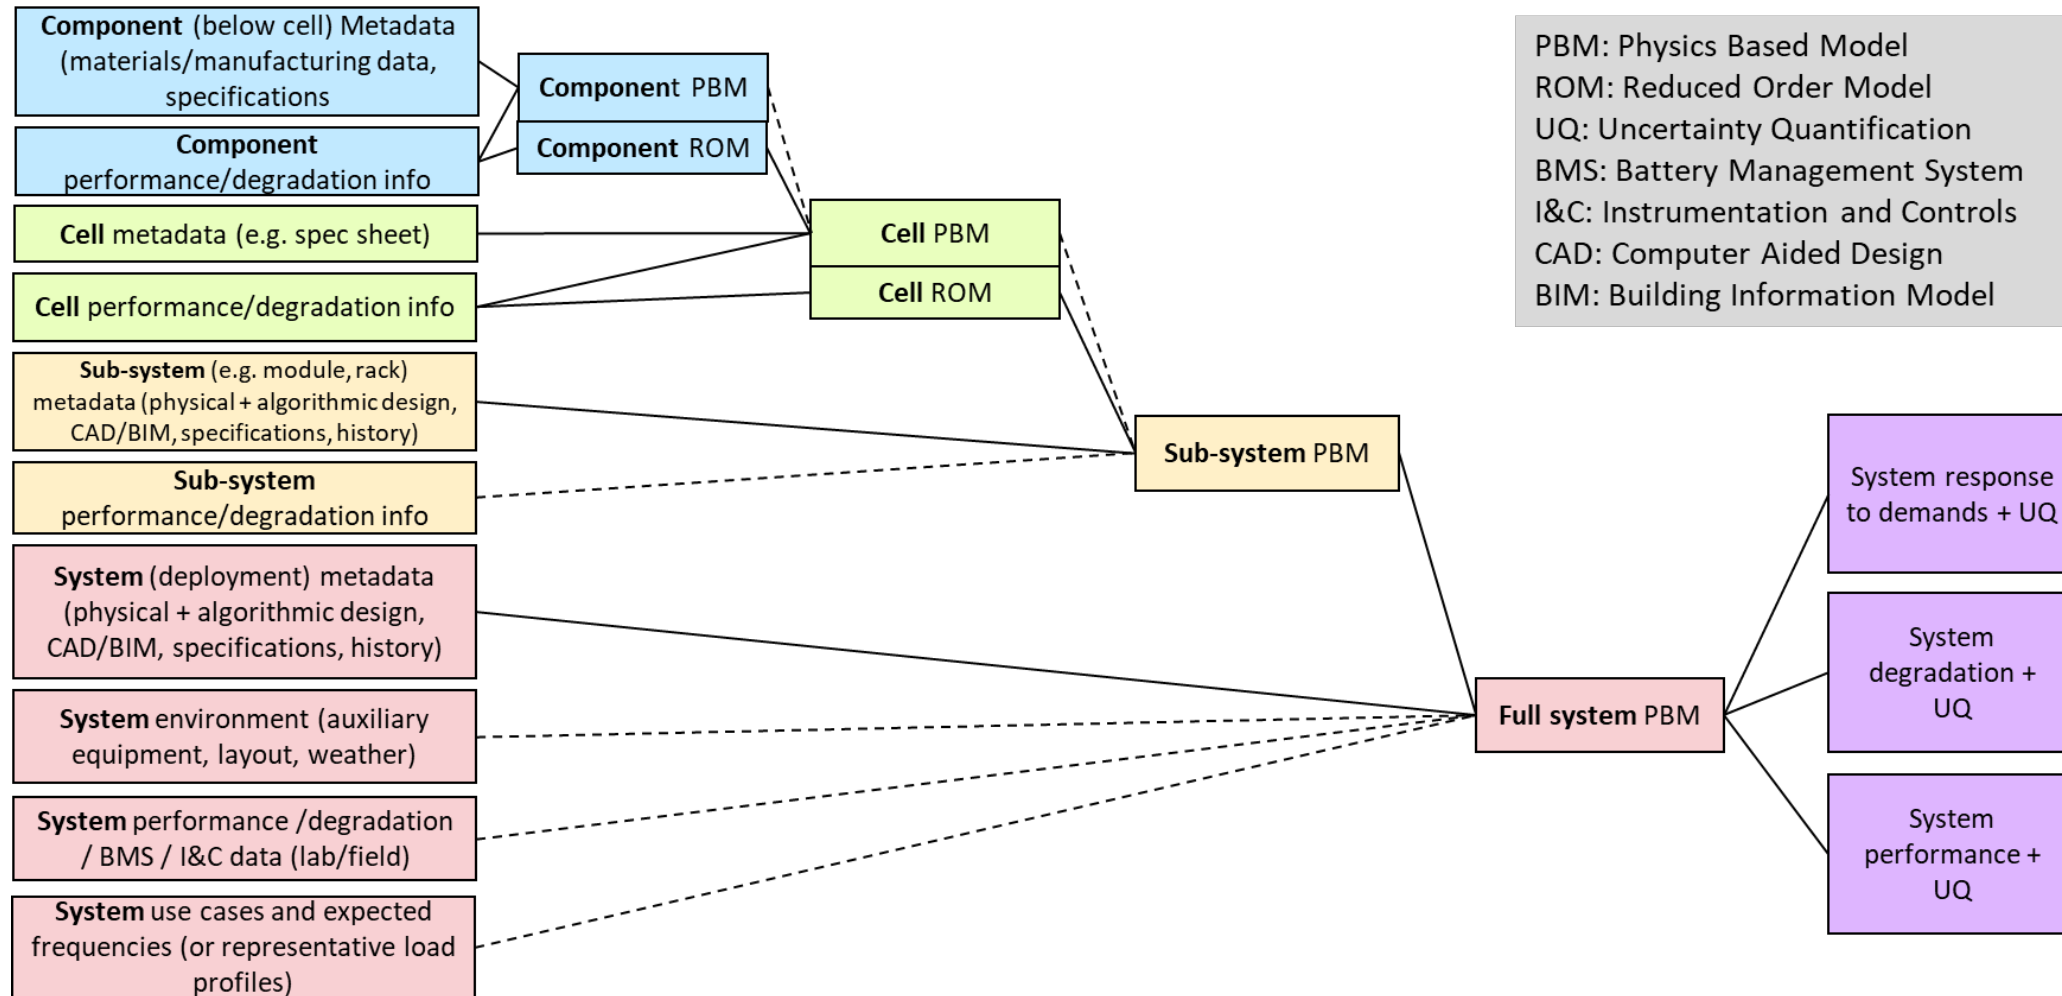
Component (below cell) Metadata (materials/manufacturing data, specifications)

Component performance/degradation info

Component PBM

Component ROM

Cell metadata (e.g. spec sheet)

Cell performance/degradation info

Cell PBM

Cell ROM

Sub-system (e.g. module, rack) metadata (physical + algorithmic design, CAD/BIM, specifications, history)

Sub-system performance/degradation info

Sub-system PBM

System (deployment) metadata (physical + algorithmic design, CAD/BIM, specifications, history)

System environment (auxiliary equipment, layout, weather)

System performance /degradation / BMS / I&C data (lab/field)

System use cases and expected frequencies (or representative load profiles)

Full system PBM

System response to demands + UQ

System degradation + UQ

System performance + UQ

PBM: Physics Based Model
ROM: Reduced Order Model
UQ: Uncertainty Quantification
BMS: Battery Management System
I&C: Instrumentation and Controls
CAD: Computer Aided Design
BIM: Building Information Model